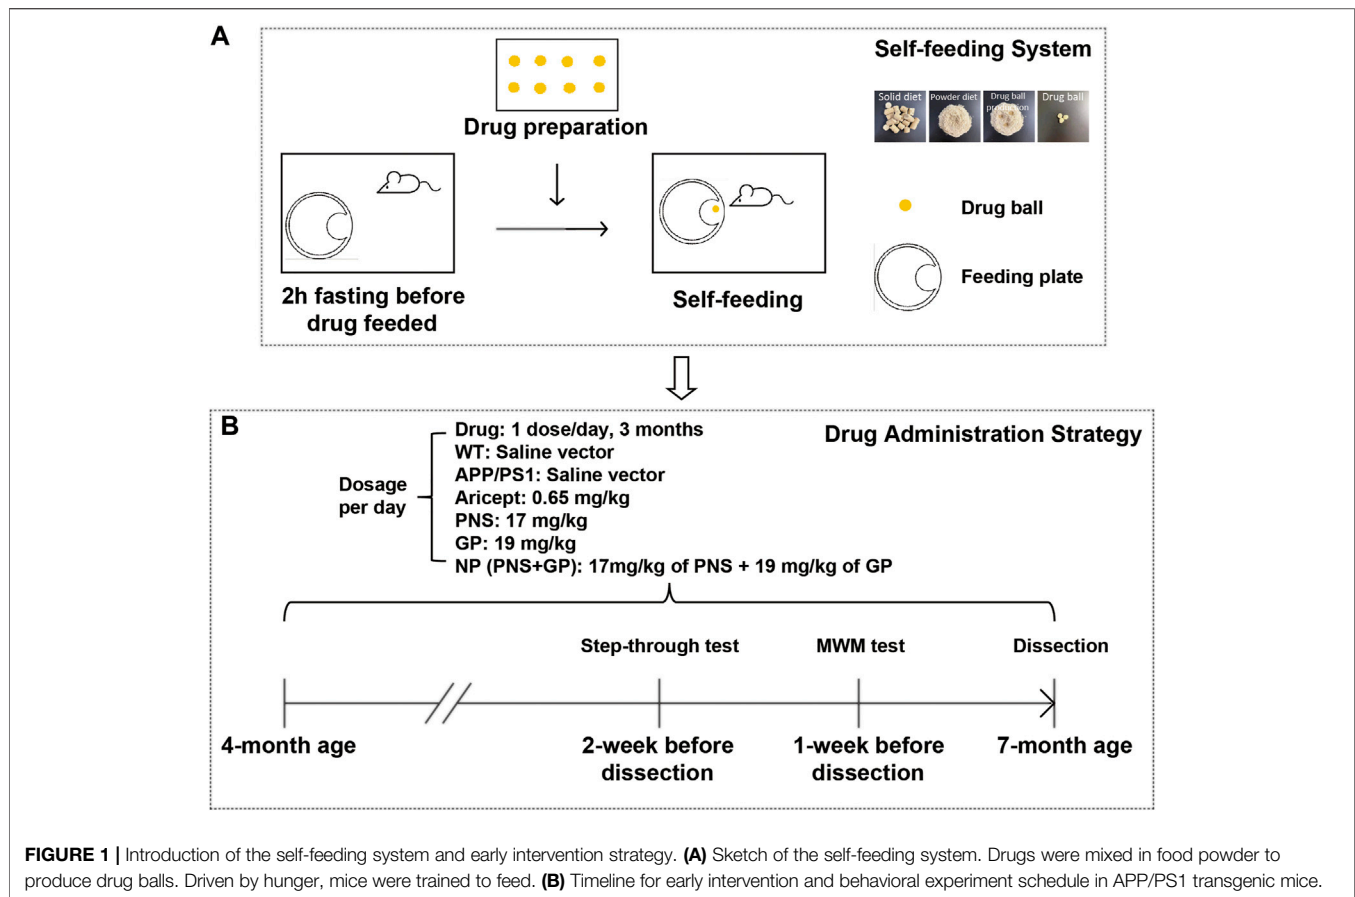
A

Self-feeding System

Solid diet Powder diet Drug ball production Drug ball

Drug preparation

2h fasting before drug feeded

Self-feeding

Drug ball

Feeding plate

B

Drug Administration Strategy

Dosage per day

Drug: 1 dose/day, 3 months
WT: Saline vector
APP/PS1: Saline vector
Aricept: 0.65 mg/kg
PNS: 17 mg/kg
GP: 19 mg/kg
NP (PNS+GP): 17mg/kg of PNS + 19 mg/kg of GP

Step-through test

MWM test

Dissection

4-month age

2-week before dissection

1-week before dissection

7-month age

**FIGURE 1 |** Introduction of the self-feeding system and early intervention strategy. **(A)** Sketch of the self-feeding system. Drugs were mixed in food powder to produce drug balls. Driven by hunger, mice were trained to feed. **(B)** Timeline for early intervention and behavioral experiment schedule in APP/PS1 transgenic mice.